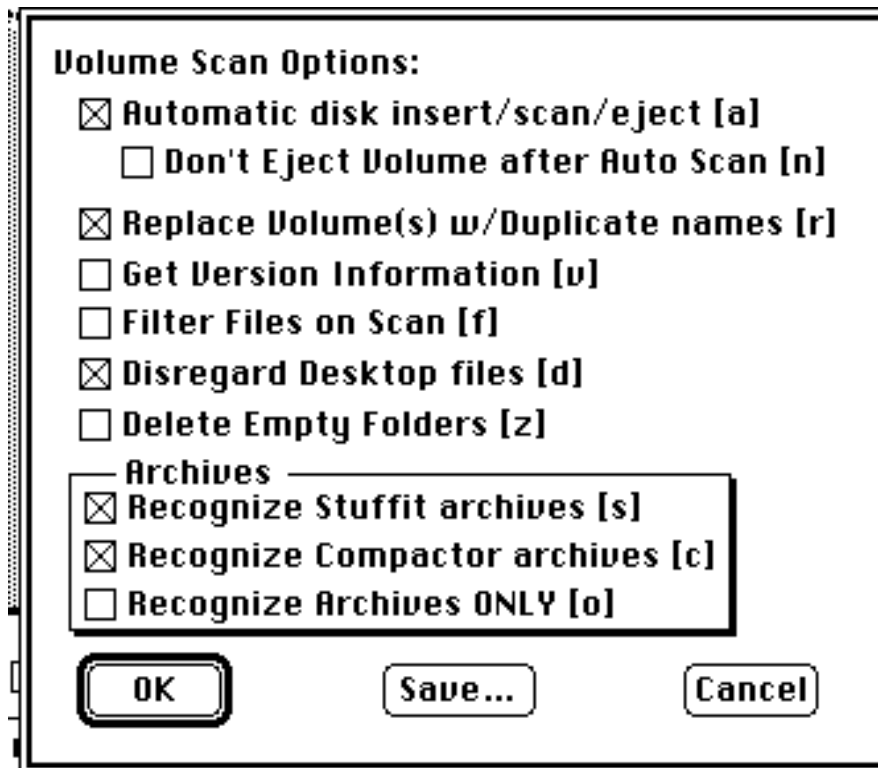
Volume Scan Options:

☒ Automatic disk insert/scan/eject [a]

☐ Don't Eject Volume after Auto Scan [n]

☒ Replace Volume(s) w/Duplicate names [r]

☐ Get Version Information [v]

☐ Filter Files on Scan [f]

☒ Disregard Desktop files [d]

☐ Delete Empty Folders [z]

Archives

☒ Recognize Stuffit archives [s]

☒ Recognize Compactor archives [c]

☐ Recognize Archives ONLY [o]

OK

Save...

Cancel